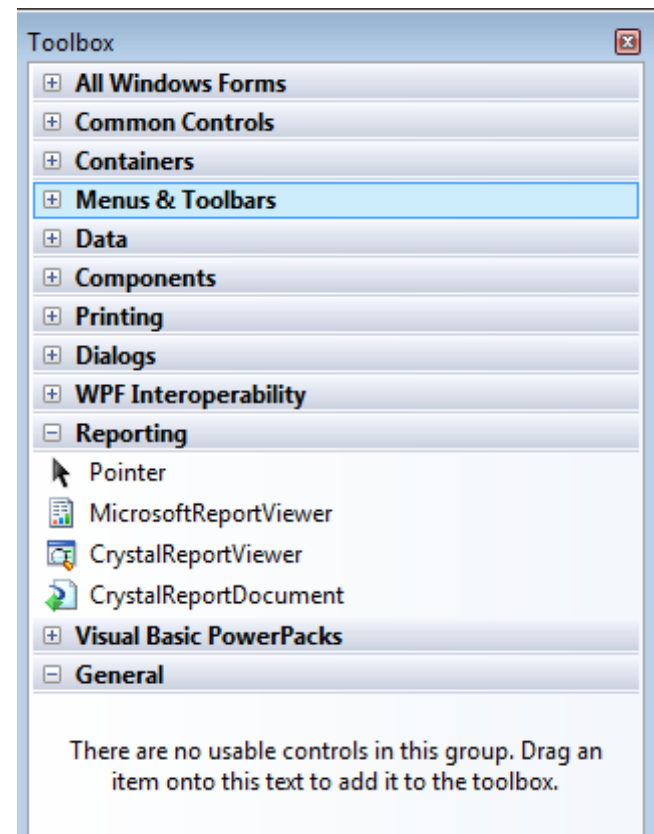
Toolbox

All Windows Forms
Common Controls
Containers
Menus & Toolbars
Data
Components
Printing
Dialogs
WPF Interoperability
Reporting
Pointer
MicrosoftReportViewer
CrystalReportViewer
CrystalReportDocument
Visual Basic PowerPacks
General

There are no usable controls in this group. Drag an item onto this text to add it to the toolbox.